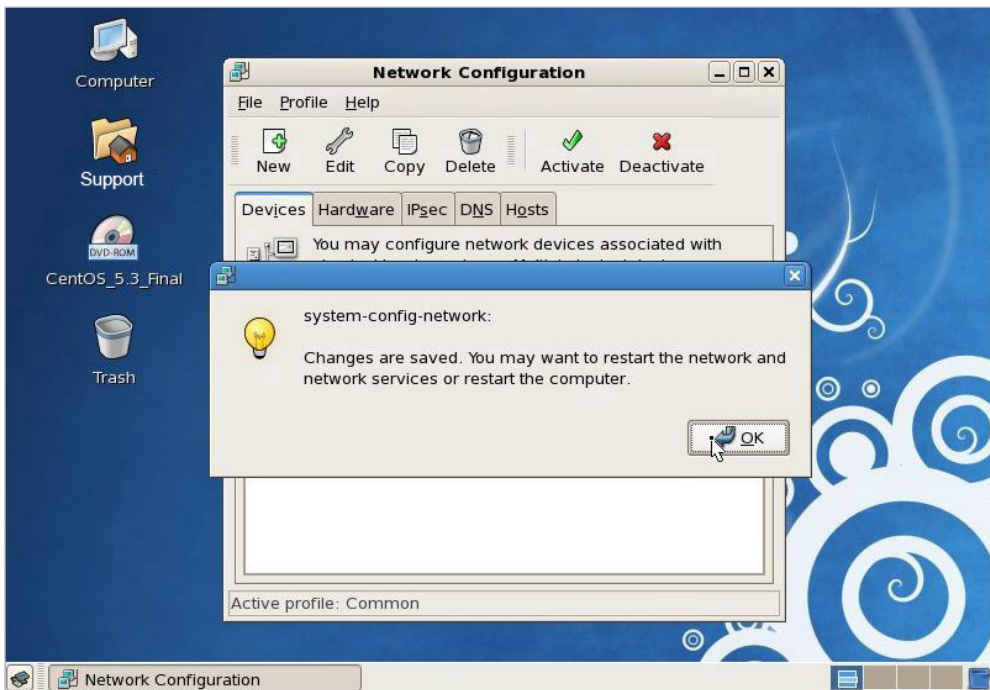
Computer

Support

DVD-ROM

CentOS_5.3_Final

Trash

Network Configuration

File Profile Help

New Edit Copy Delete Activate Deactivate

Devices Hardware IPsec DNS Hosts

You may configure network devices associated with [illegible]

system-config-network:

Changes are saved. You may want to restart the network and network services or restart the computer.

OK

Active profile: Common

Network Configuration